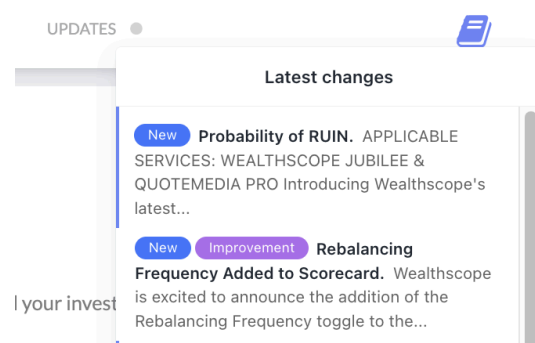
UPDATES

Latest changes

New Probability of RUIN. APPLICABLE SERVICES: WEALTHSCOPE JUBILEE & QUOTEMEDIA PRO Introducing Wealthscope's latest...

New Improvement Rebalancing Frequency Added to Scorecard. Wealthscope is excited to announce the addition of the Rebalancing Frequency toggle to the...

l your invest